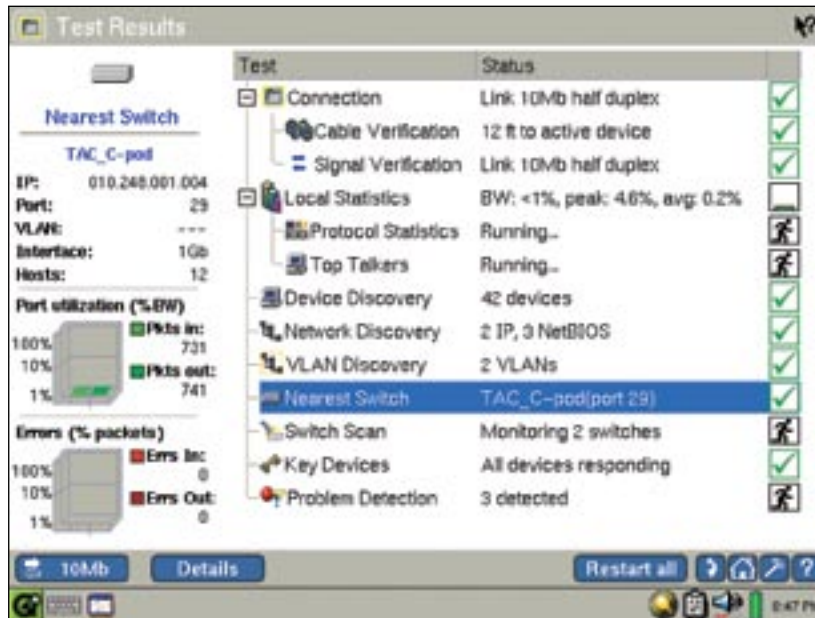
Test Results

Nearest Switch

TAC_C-pod

IP: 010.248.001.004
Port: 29
VLAN: ---
Interface: 1Gb
Hosts: 12

Port utilization (%BW)
100%
10%
1%
Pkts in: 731
Pkts out: 741

Errors (% packets)
100%
10%
1%
Errs In: 0
Errs Out: 0

| Test | Status |
|---|---|
| Connection | Link 10Mb half duplex |
| Cable Verification | 12 ft to active device |
| Signal Verification | Link 10Mb half duplex |
| Local Statistics | BW: <1%, peak: 4.6%, avg: 0.2% |
| Protocol Statistics | Running... |
| Top Talkers | Running... |
| Device Discovery | 42 devices |
| Network Discovery | 2 IP, 3 NetBIOS |
| VLAN Discovery | 2 VLANs |
| Nearest Switch | TAC_C-pod(port 29) |
| Switch Scan | Monitoring 2 switches |
| Key Devices | All devices responding |
| Problem Detection | 3 detected |

10Mb
Details
Restart all
?
6:47 P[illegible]